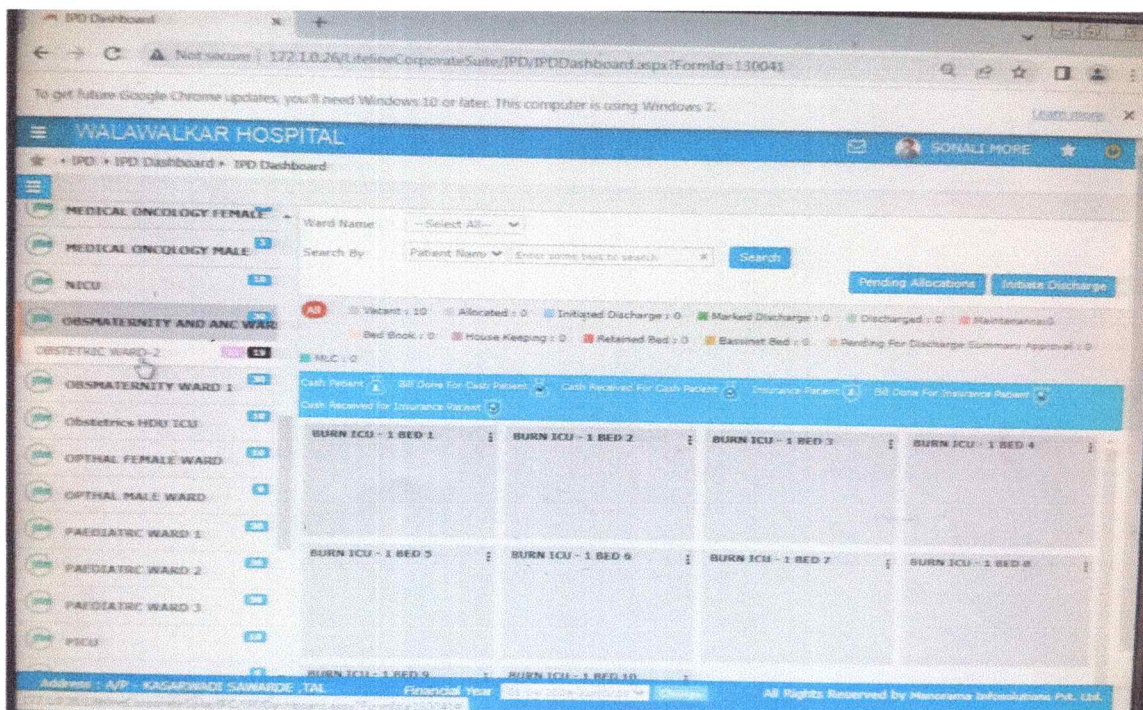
IPD Dashboard

Not secure | 172.1.0.26/LifelineCorporateSuite/IPD/IPDDashboard.aspx?FormId=130041

To get future Google Chrome updates, you'll need Windows 10 or later. This computer is using Windows 7.

Learn more

WALAWALKAR HOSPITAL

SONALI MORE

IPD » IPD Dashboard » IPD Dashboard

MEDICAL ONCOLOGY FEMALE

MEDICAL ONCOLOGY MALE

NICU

OBSMATERNITY AND ANC WAR

OBSTETRIC WARD 2

OBSMATERNITY WARD 1

Obstetrics HDU ICU

OPTHAL FEMALE WARD

OPTHAL MALE WARD

PAEDIATRIC WARD 1

PAEDIATRIC WARD 2

PAEDIATRIC WARD 3

PICU

Ward Name --Select All--

Search By Patient Name Enter some text to search Search

Pending Allocations Initiate Discharge

All Vacant : 10 Allocated : 0 Initiated Discharge : 0 Marked Discharge : 0 Discharged : 0 Maintenance : 0 Bed Book : 0 House Keeping : 0 Retained Bed : 0 Bassinet Bed : 0 Pending For Discharge Summary Approval : 0 MLC : 0

Cash Patient Bill Done For Cash Patient Cash Received For Cash Patient Insurance Patient Bill Done For Insurance Patient Cash Received for Insurance Patient

BURN ICU - 1 BED 1

BURN ICU - 1 BED 2

BURN ICU - 1 BED 3

BURN ICU - 1 BED 4

BURN ICU - 1 BED 5

BURN ICU - 1 BED 6

BURN ICU - 1 BED 7

BURN ICU - 1 BED 8

BURN ICU - 1 BED 9

BURN ICU - 1 BED 10

Address : A/P - KASARWADI SAWARDE ,TAL

Financial Year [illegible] Change

All Rights Reserved by Manorama Infosolutions Pvt. Ltd.